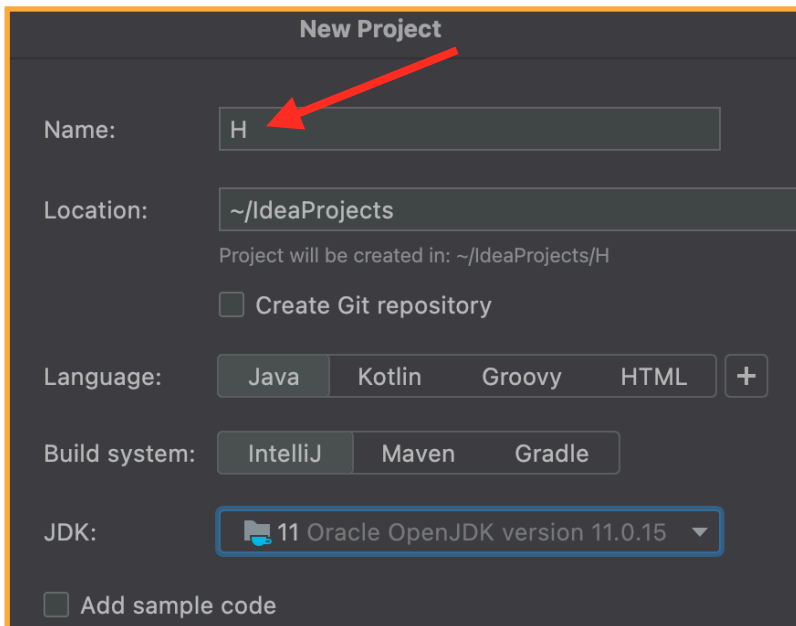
New Project

Name: H

Location: ~/IdeaProjects

Project will be created in: ~/IdeaProjects/H

Create Git repository

Language: Java Kotlin Groovy HTML +

Build system: IntelliJ Maven Gradle

JDK: 11 Oracle OpenJDK version 11.0.15

Add sample code